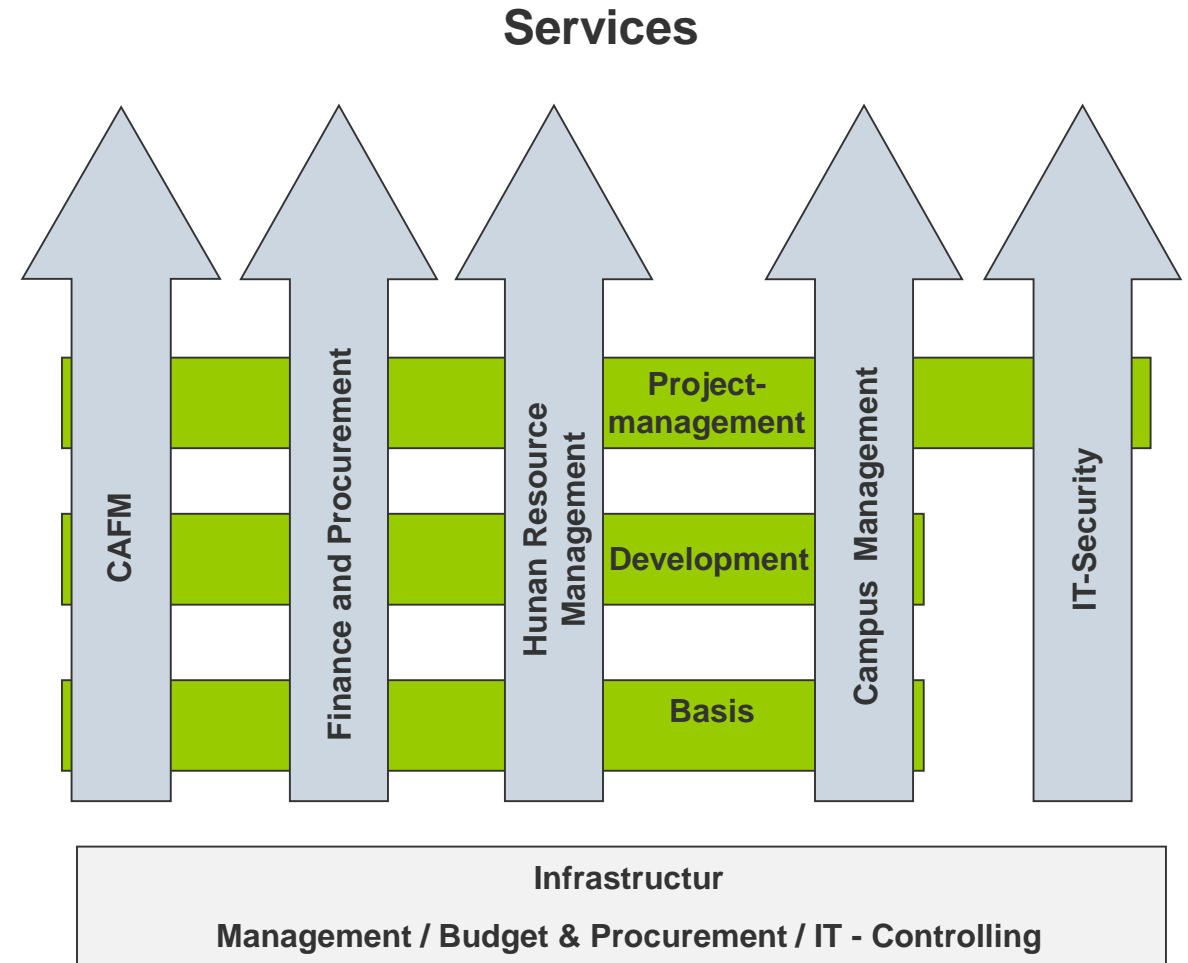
Services

CAFM

Finance and Procurement

Hunan Resource Management

Project-management

Development

Basis

Campus Management

IT-Security

Infrastructur

Management / Budget & Procurement / IT - Controlling